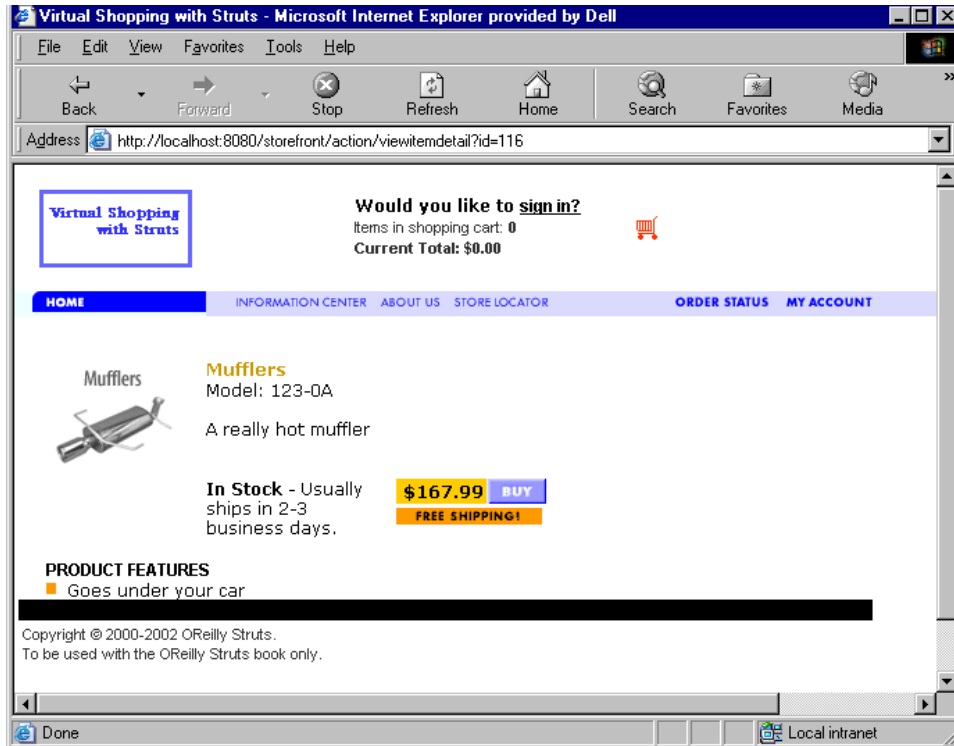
Virtual Shopping with Struts - Microsoft Internet Explorer provided by Dell

File Edit View Favorites Tools Help

Back Forward Stop Refresh Home Search Favorites Media

Address http://localhost:8080/storefront/action/viewitemdetail?id=116

Virtual Shopping with Struts

Would you like to sign in?
Items in shopping cart: 0
Current Total: $0.00

HOME INFORMATION CENTER ABOUT US STORE LOCATOR ORDER STATUS MY ACCOUNT

Mufflers

Mufflers
Model: 123-0A

A really hot muffler

In Stock - Usually ships in 2-3 business days.

$167.99 BUY
FREE SHIPPING!

PRODUCT FEATURES
Goes under your car

Copyright © 2000-2002 OReilly Struts.
To be used with the OReilly Struts book only.

Done Local intranet